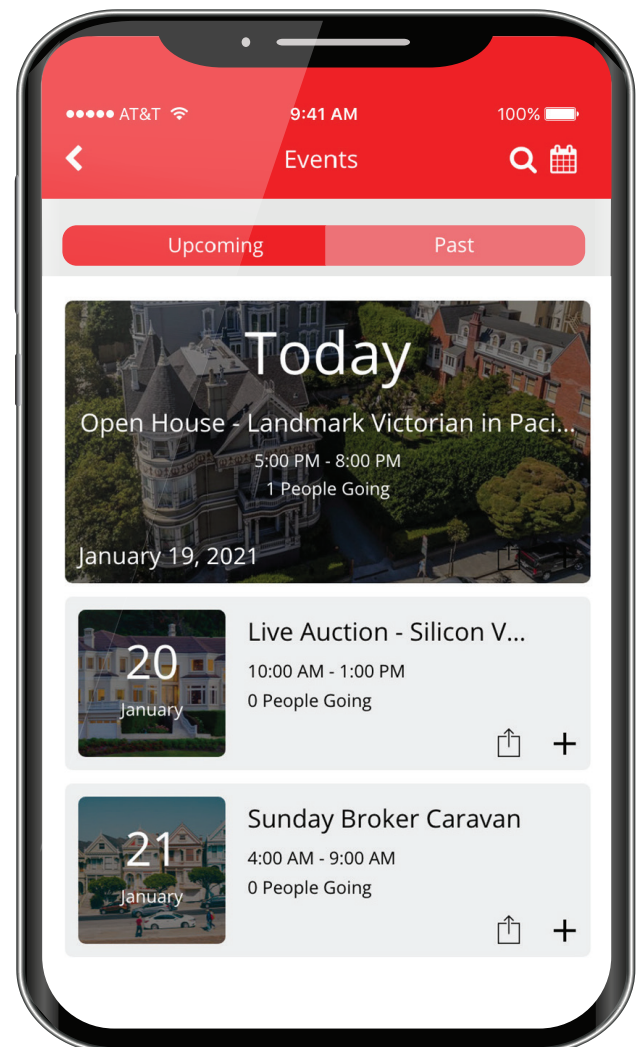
●●●●● AT&T 9:41 AM 100%

Events

Upcoming Past

Today

Open House - Landmark Victorian in Paci...

5:00 PM - 8:00 PM

1 People Going

January 19, 2021

20 January

Live Auction - Silicon V...

10:00 AM - 1:00 PM

0 People Going

+

21 January

Sunday Broker Caravan

4:00 AM - 9:00 AM

0 People Going

+